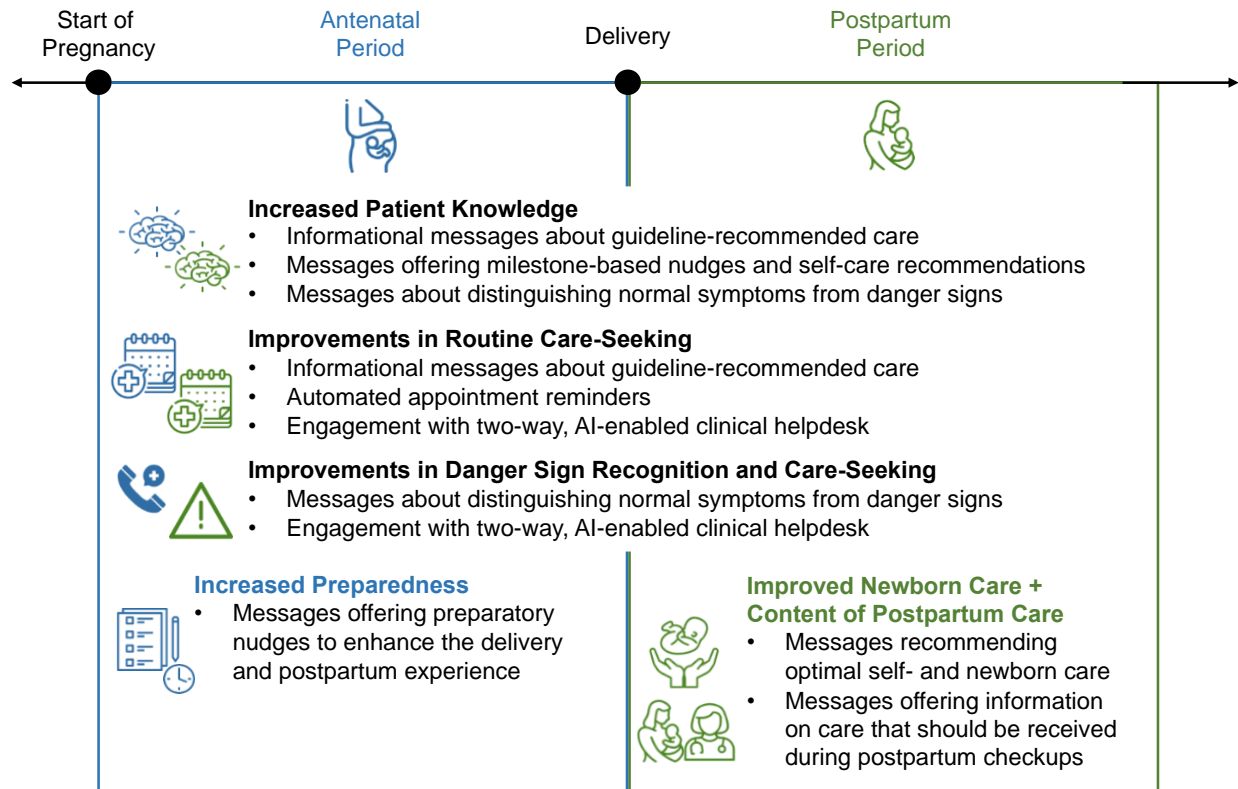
Start of Pregnancy

Antenatal Period

Delivery

Postpartum Period

**Increased Patient Knowledge**
• Informational messages about guideline-recommended care
• Messages offering milestone-based nudges and self-care recommendations
• Messages about distinguishing normal symptoms from danger signs

**Improvements in Routine Care-Seeking**
• Informational messages about guideline-recommended care
• Automated appointment reminders
• Engagement with two-way, AI-enabled clinical helpdesk

**Improvements in Danger Sign Recognition and Care-Seeking**
• Messages about distinguishing normal symptoms from danger signs
• Engagement with two-way, AI-enabled clinical helpdesk

**Increased Preparedness**
• Messages offering preparatory nudges to enhance the delivery and postpartum experience

**Improved Newborn Care + Content of Postpartum Care**
• Messages recommending optimal self- and newborn care
• Messages offering information on care that should be received during postpartum checkups